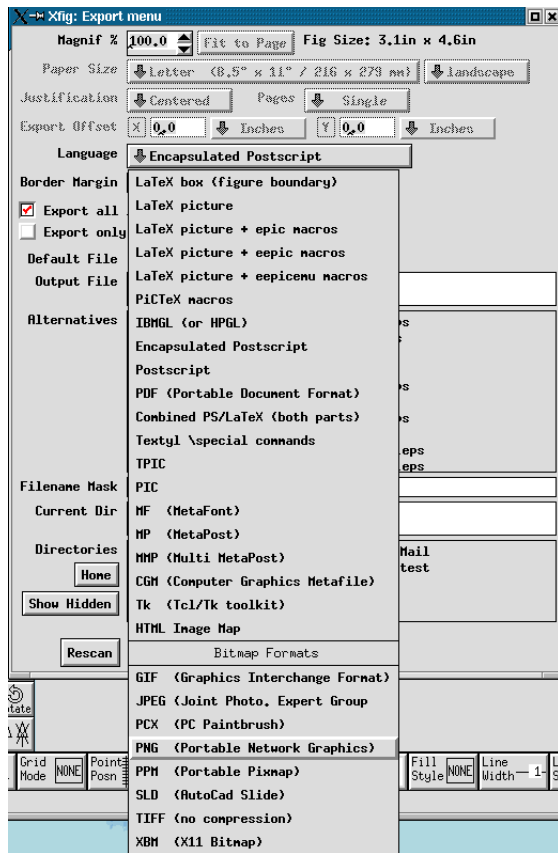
Xfig: Export menu

Magnif % 100.0 Fit to Page Fig Size: 3.1in x 4.6in

Paper Size Letter (8.5" x 11" / 216 x 279 mm) landscape

Justification Centered Pages Single

Export Offset X 0.0 Inches Y 0.0 Inches

Language Encapsulated Postscript

Border Margin

Export all

Export only

Default File

Output File

Alternatives

Filename Mask

Current Dir

Directories

Home

Show Hidden

Rescan

LaTeX box (figure boundary)
LaTeX picture
LaTeX picture + epic macros
LaTeX picture + eepic macros
LaTeX picture + eepicemu macros
PiCTeX macros
IBMGL (or HPGL)
Encapsulated Postscript
Postscript
PDF (Portable Document Format)
Combined PS/LaTeX (both parts)
Textyl \special commands
TPIC
PIC
MF (MetaFont)
MP (MetaPost)
MMP (Multi MetaPost)
CGM (Computer Graphics Metafile)
Tk (Tcl/Tk toolkit)
HTML Image Map
Bitmap Formats
GIF (Graphics Interchange Format)
JPEG (Joint Photo. Expert Group
PCX (PC Paintbrush)
PNG (Portable Network Graphics)
PPM (Portable Pixmap)
SLD (AutoCad Slide)
TIFF (no compression)
XBM (X11 Bitmap)

s
s
s
eps
eps

Mail
test

tate

Grid Mode NONE Point Posn

Fill Style NONE Line Width 1